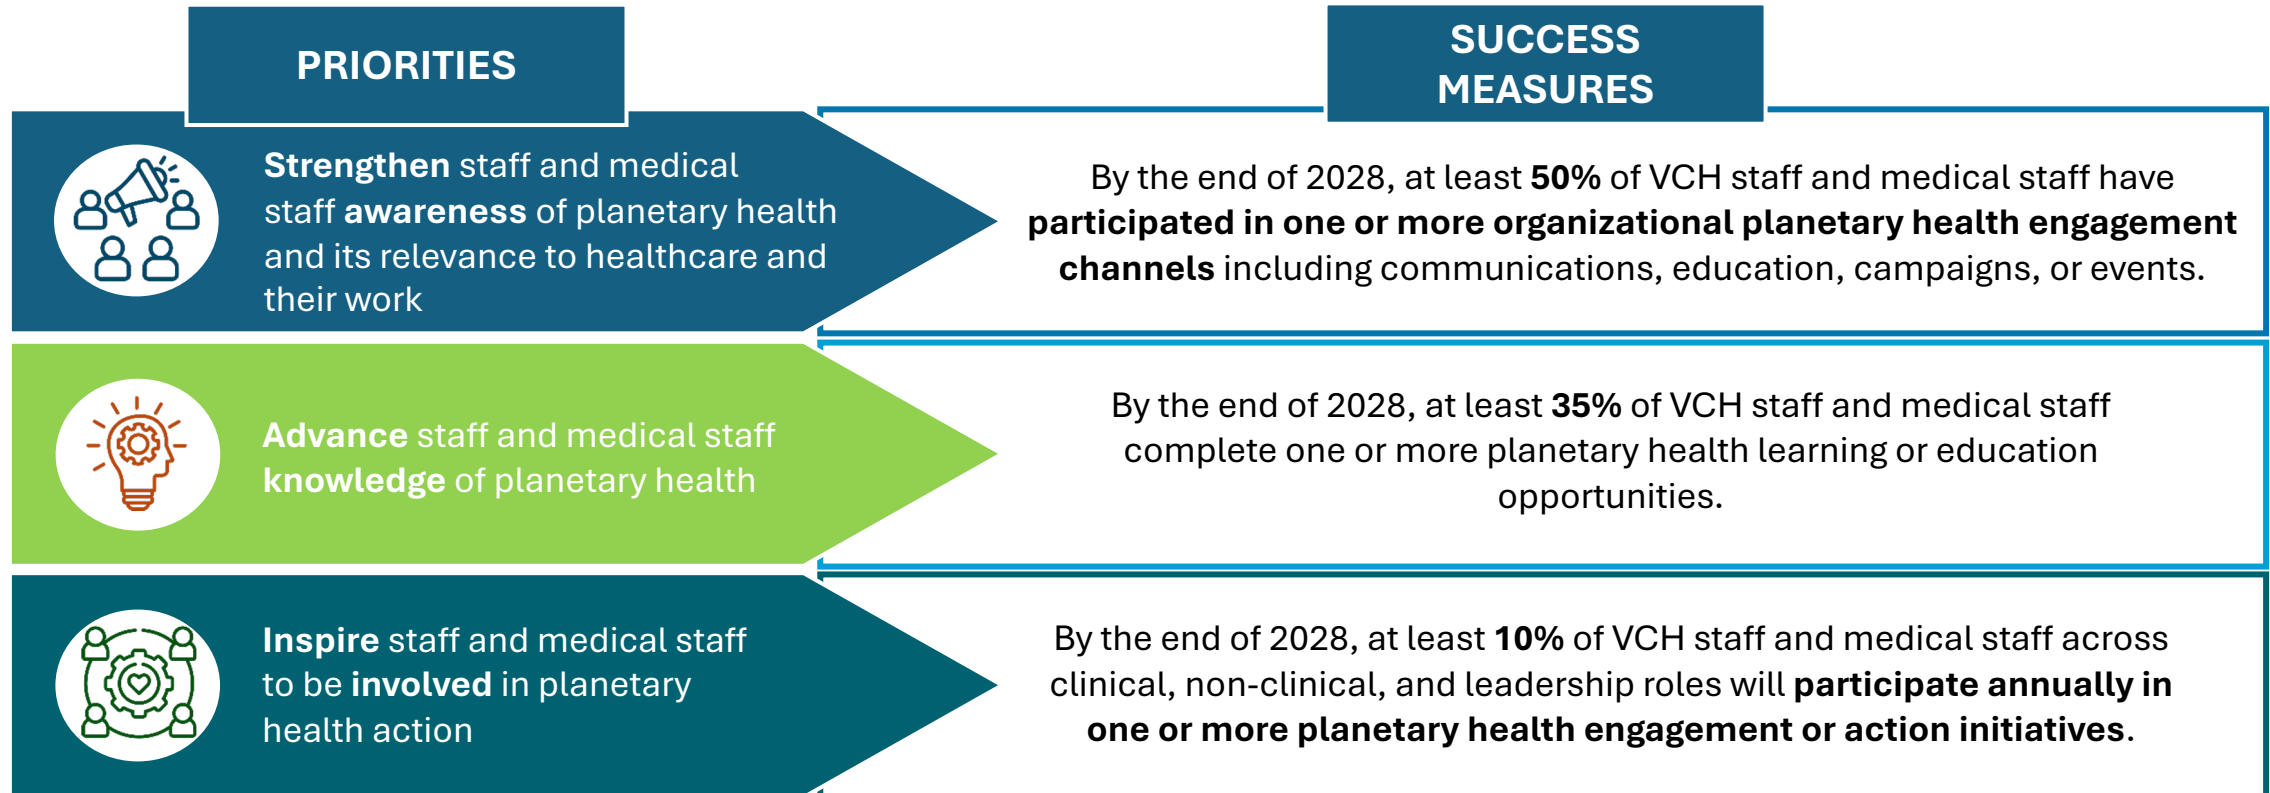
PRIORITIES

SUCCESS MEASURES

**Strengthen** staff and medical staff **awareness** of planetary health and its relevance to healthcare and their work

By the end of 2028, at least **50%** of VCH staff and medical staff have **participated in one or more organizational planetary health engagement channels** including communications, education, campaigns, or events.

**Advance** staff and medical staff **knowledge** of planetary health

By the end of 2028, at least **35%** of VCH staff and medical staff complete one or more planetary health learning or education opportunities.

**Inspire** staff and medical staff to be **involved** in planetary health action

By the end of 2028, at least **10%** of VCH staff and medical staff across clinical, non-clinical, and leadership roles will **participate annually in one or more planetary health engagement or action initiatives**.